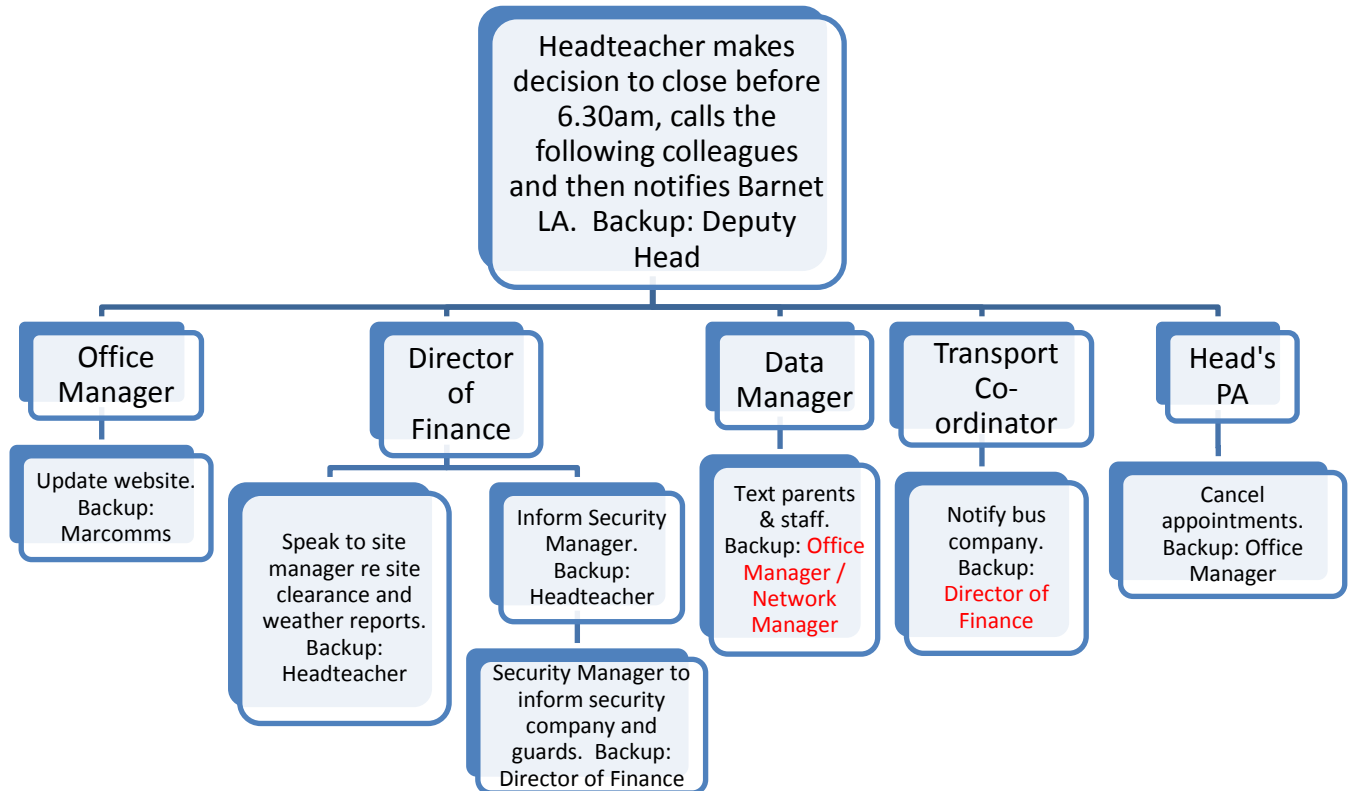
Headteacher makes decision to close before 6.30am, calls the following colleagues and then notifies Barnet LA. Backup: Deputy Head

Office Manager

Update website. Backup: Marcomms

Director of Finance

Speak to site manager re site clearance and weather reports. Backup: Headteacher

Inform Security Manager. Backup: Headteacher

Security Manager to inform security company and guards. Backup: Director of Finance

Data Manager

Text parents & staff. Backup: Office Manager / Network Manager

Transport Co-ordinator

Notify bus company. Backup: Director of Finance

Head's PA

Cancel appointments. Backup: Office Manager